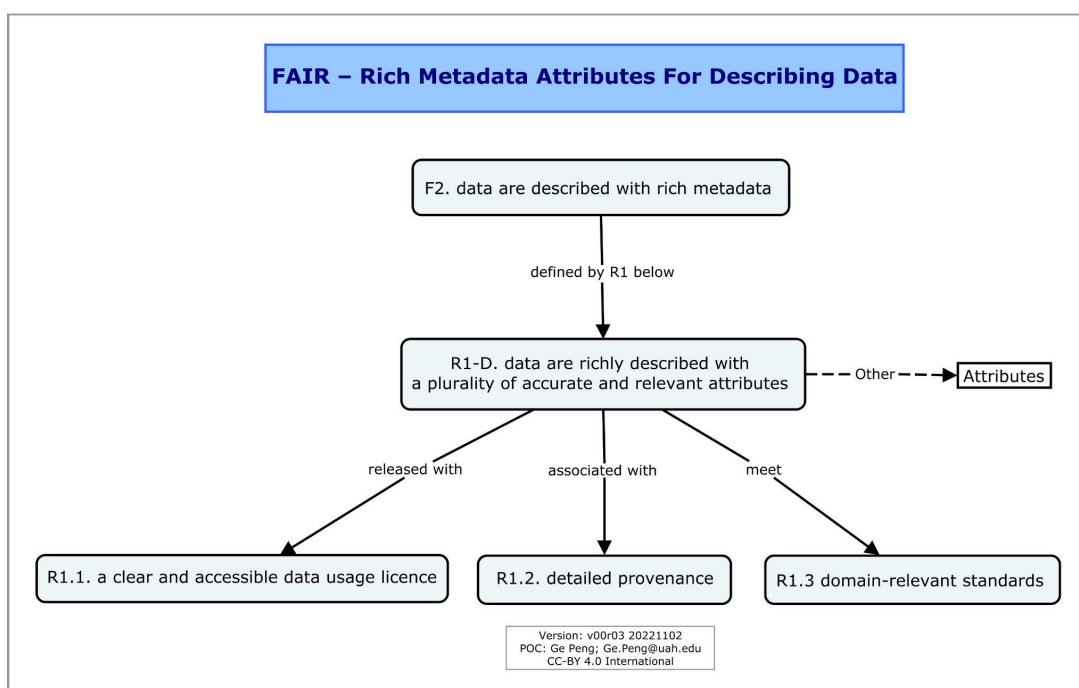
FAIR – Rich Metadata Attributes For Describing Data

F2. data are described with rich metadata

defined by R1 below

R1-D. data are richly described with a plurality of accurate and relevant attributes

Other

Attributes

released with

associated with

meet

R1.1. a clear and accessible data usage licence

R1.2. detailed provenance

R1.3 domain-relevant standards

Version: v00r03 20221102
POC: Ge Peng; Ge.Peng@uah.edu
CC-BY 4.0 International